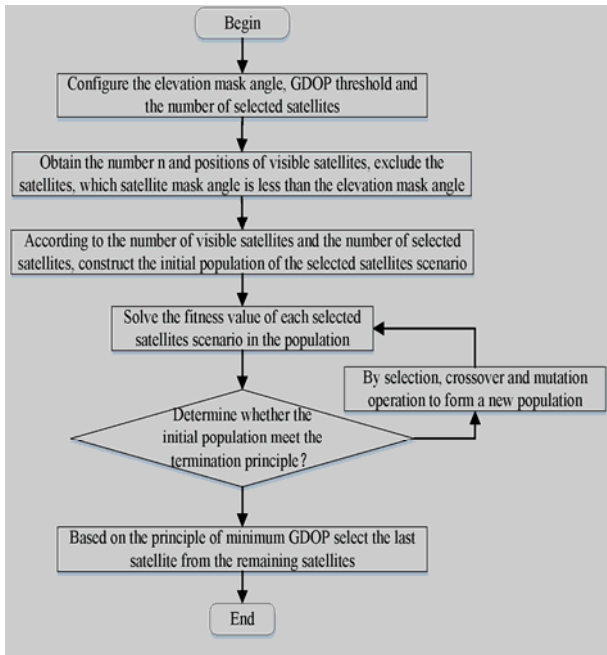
Begin

Configure the elevation mask angle, GDOP threshold and the number of selected satellites

Obtain the number n and positions of visible satellites, exclude the satellites, which satellite mask angle is less than the elevation mask angle

According to the number of visible satellites and the number of selected satellites, construct the initial population of the selected satellites scenario

Solve the fitness value of each selected satellites scenario in the population

By selection, crossover and mutation operation to form a new population

Determine whether the initial population meet the termination principle?

Based on the principle of minimum GDOP select the last satellite from the remaining satellites

End